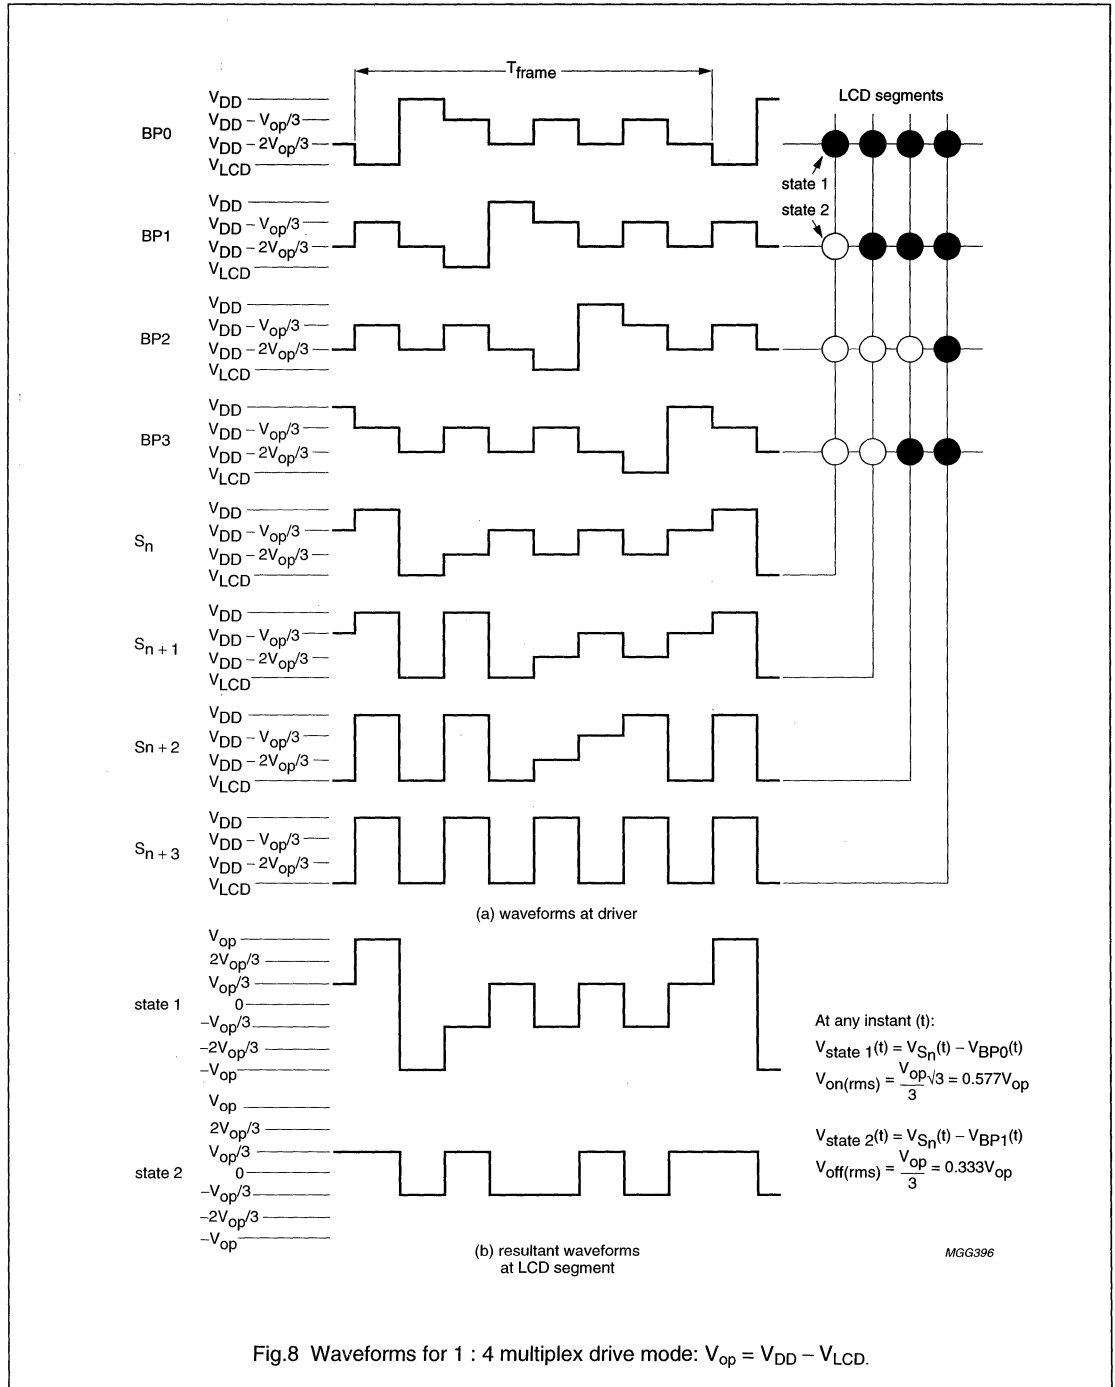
$T_{frame}$

LCD segments

BP0
$V_{DD}$
$V_{DD} - V_{op}/3$
$V_{DD} - 2V_{op}/3$
$V_{LCD}$

state 1
state 2

BP1
$V_{DD}$
$V_{DD} - V_{op}/3$
$V_{DD} - 2V_{op}/3$
$V_{LCD}$

BP2
$V_{DD}$
$V_{DD} - V_{op}/3$
$V_{DD} - 2V_{op}/3$
$V_{LCD}$

BP3
$V_{DD}$
$V_{DD} - V_{op}/3$
$V_{DD} - 2V_{op}/3$
$V_{LCD}$

$S_n$
$V_{DD}$
$V_{DD} - V_{op}/3$
$V_{DD} - 2V_{op}/3$
$V_{LCD}$

$S_{n+1}$
$V_{DD}$
$V_{DD} - V_{op}/3$
$V_{DD} - 2V_{op}/3$
$V_{LCD}$

Sn + 2
$V_{DD}$
$V_{DD} - V_{op}/3$
$V_{DD} - 2V_{op}/3$
$V_{LCD}$

$S_{n+3}$
$V_{DD}$
$V_{DD} - V_{op}/3$
$V_{DD} - 2V_{op}/3$
$V_{LCD}$

(a) waveforms at driver

state 1
$V_{op}$
$2V_{op}/3$
$V_{op}/3$
0
$-V_{op}/3$
$-2V_{op}/3$
$-V_{op}$

At any instant (t):
$V_{state\ 1}(t) = V_{S_n}(t) - V_{BP0}(t)$
$V_{on(rms)} = \frac{V_{op}}{3}\sqrt{3} = 0.577V_{op}$

state 2
$V_{op}$
$2V_{op}/3$
$V_{op}/3$
0
$-V_{op}/3$
$-2V_{op}/3$
$-V_{op}$

$V_{state\ 2}(t) = V_{S_n}(t) - V_{BP1}(t)$
$V_{off(rms)} = \frac{V_{op}}{3} = 0.333V_{op}$

(b) resultant waveforms at LCD segment

MGG396

Fig.8 Waveforms for 1 : 4 multiplex drive mode: $V_{op} = V_{DD} - V_{LCD}$.